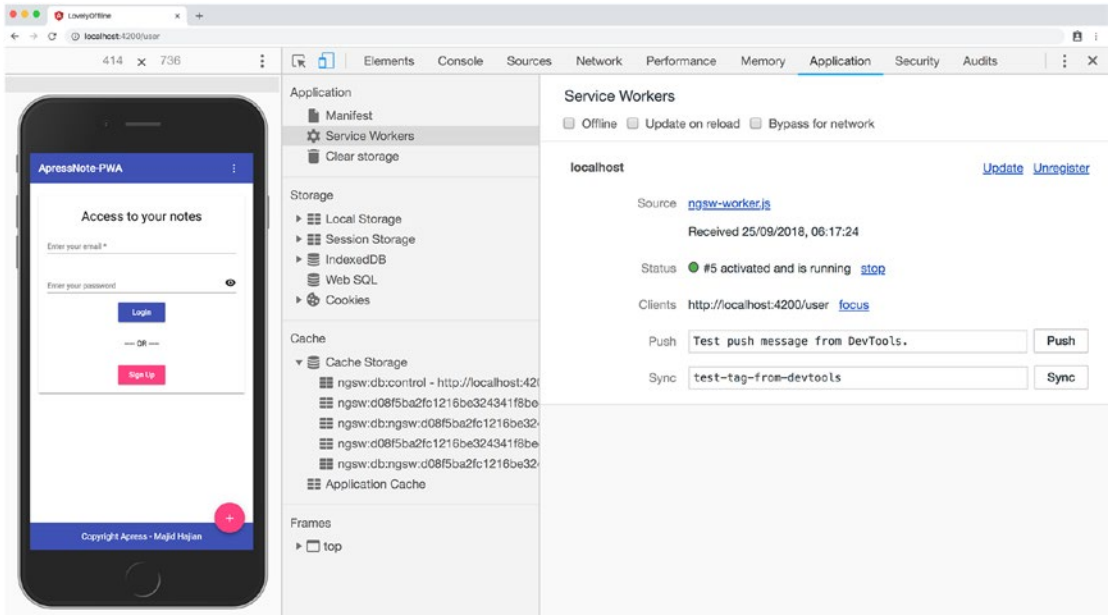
LovelyOffline ×
localhost:4200/user

414 × 736

Elements Console Sources Network Performance Memory Application Security Audits

ApressNote-PWA

Access to your notes

Enter your email *

Enter your password

Login

— OR —

Sign Up

+

Copyright Apress - Majid Hajian

Application
Manifest
Service Workers
Clear storage

Storage
Local Storage
Session Storage
IndexedDB
Web SQL
Cookies

Cache
Cache Storage
ngsw:db:control - http://localhost:420
ngsw:d08f5ba2fc1216be324341f8be
ngsw:db:ngsw:d08f5ba2fc1216be32
ngsw:d08f5ba2fc1216be324341f8be
ngsw:db:ngsw:d08f5ba2fc1216be32
Application Cache

Frames
top

Service Workers
Offline Update on reload Bypass for network

localhost
Update Unregister

Source ngsw-worker.js
Received 25/09/2018, 06:17:24

Status #5 activated and is running stop

Clients http://localhost:4200/user focus

Push Test push message from DevTools. Push

Sync test-tag-from-devtools Sync